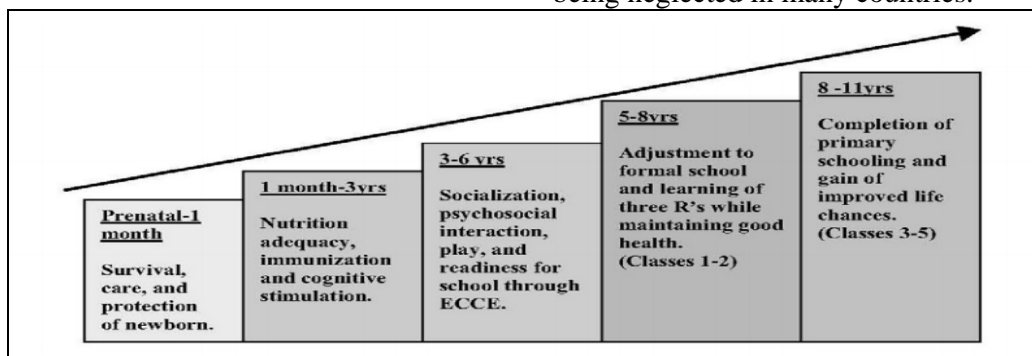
being neglected in many countries.

Prenatal-1 month

Survival, care, and protection of newborn.

1 month-3yrs

Nutrition adequacy, immunization and cognitive stimulation.

3-6 yrs

Socialization, psychosocial interaction, play, and readiness for school through ECCE.

5-8yrs

Adjustment to formal school and learning of three R's while maintaining good health. (Classes 1-2)

8 -11yrs

Completion of primary schooling and gain of improved life chances. (Classes 3-5)